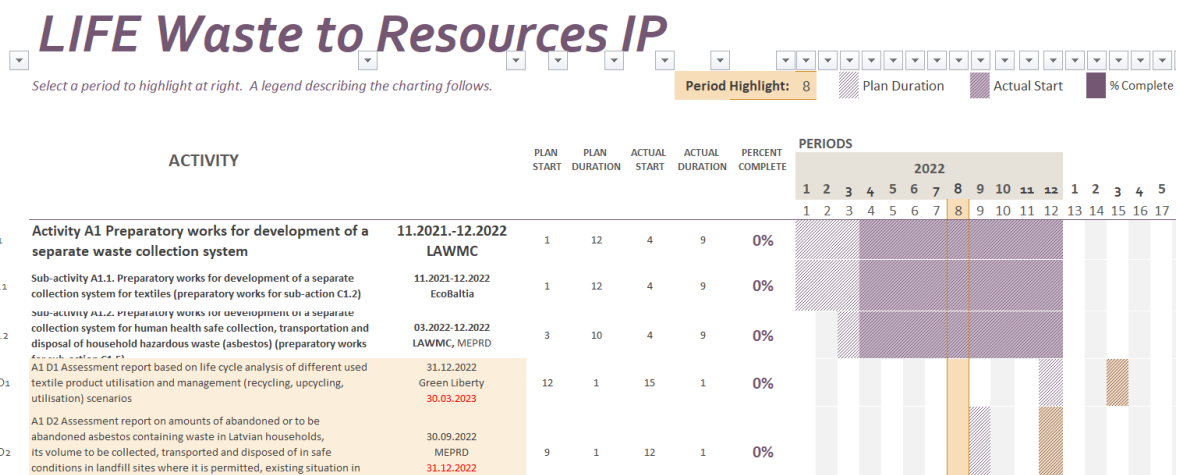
LIFE Waste to Resources IP

Select a period to highlight at right. A legend describing the charting follows.

Period Highlight: 8

Plan Duration

Actual Start

% Complete

| ACTIVITY | | PLAN START | PLAN DURATION | ACTUAL START | ACTUAL DURATION | PERCENT COMPLETE |
|---|---|---|---|---|---|---|
| Activity A1 Preparatory works for development of a separate waste collection system | 11.2021.-12.2022 LAWMC | 1 | 12 | 4 | 9 | 0% |
| Sub-activity A1.1. Preparatory works for development of a separate collection system for textiles (preparatory works for sub-action C1.2) | 11.2021-12.2022 EcoBaltia | 1 | 12 | 4 | 9 | 0% |
| Sub-activity A1.2. Preparatory works for development of a separate collection system for human health safe collection, transportation and disposal of household hazardous waste (asbestos) (preparatory works for sub-action C1.5) | 03.2022-12.2022 LAWMC, MEPRD | 3 | 10 | 4 | 9 | 0% |
| A1 D1 Assessment report based on life cycle analysis of different used textile product utilisation and management (recycling, upcycling, utilisation) scenarios | 31.12.2022 Green Liberty 30.03.2023 | 12 | 1 | 15 | 1 | 0% |
| A1 D2 Assessment report on amounts of abandoned or to be abandoned asbestos containing waste in Latvian households, its volume to be collected, transported and disposed of in safe conditions in landfill sites where it is permitted, existing situation in | 30.09.2022 MEPRD 31.12.2022 | 9 | 1 | 12 | 1 | 0% |

PERIODS

2022

1 2 3 4 5 6 7 8 9 10 11 12 1 2 3 4 5

1 2 3 4 5 6 7 8 9 10 11 12 13 14 15 16 17